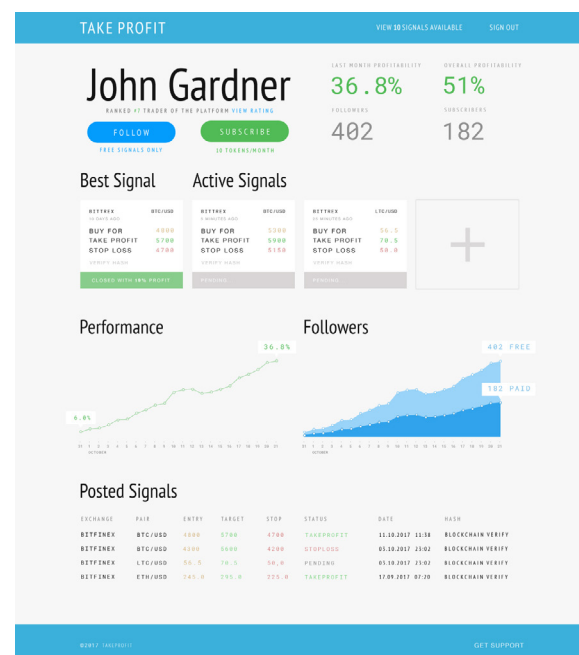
TAKE PROFIT

VIEW 10 SIGNALS AVAILABLE

SIGN OUT

John Gardner

RANKED #1 TRADER OF THE PLATFORM VIEW RATING

FOLLOW

FREE SIGNALS ONLY

SUBSCRIBE

30 TOKENS/MONTH

LAST MONTH PROFITABILITY

36.8%

OVERALL PROFITABILITY

51%

FOLLOWERS

402

SUBSCRIBERS

182

Best Signal

Active Signals

BITTREX
10 DAYS AGO

BTC/USD

BUY FOR 4800
TAKE PROFIT 5700
STOP LOSS 4700

VERIFY HASH

CLOSED WITH 10% PROFIT

BITTREX
5 MINUTES AGO

BTC/USD

BUY FOR 5500
TAKE PROFIT 5900
STOP LOSS 5150

VERIFY HASH

PENDING

BITTREX
10 MINUTES AGO

LTC/USD

BUY FOR 56.5
TAKE PROFIT 70.5
STOP LOSS 50.0

VERIFY HASH

PENDING

Performance

36.8%

6.8%

01 2 3 4 5 6 7 8 9 10 11 12 13 14 15 16 17 18 19 20 21
OCTOBER

Followers

402 FREE

182 PAID

01 2 3 4 5 6 7 8 9 10 11 12 13 14 15 16 17 18 19 20 21
OCTOBER

Posted Signals

| EXCHANGE | PAIR | ENTRY | TARGET | STOP | STATUS | DATE | HASH |
|---|---|---|---|---|---|---|---|
| BITFINEX | BTC/USD | 4800 | 5700 | 4700 | TAKEPROFIT | 11.10.2017 11:38 | BLOCKCHAIN VERIFY |
| BITFINEX | BTC/USD | 4300 | 5600 | 4200 | STOPLOSS | 05.10.2017 23:02 | BLOCKCHAIN VERIFY |
| BITFINEX | LTC/USD | 56.5 | 70.5 | 50.0 | PENDING | 05.10.2017 23:02 | BLOCKCHAIN VERIFY |
| BITFINEX | ETH/USD | 245.0 | 295.0 | 225.0 | TAKEPROFIT | 17.09.2017 07:20 | BLOCKCHAIN VERIFY |

©2017 TAKEPROFIT

GET SUPPORT